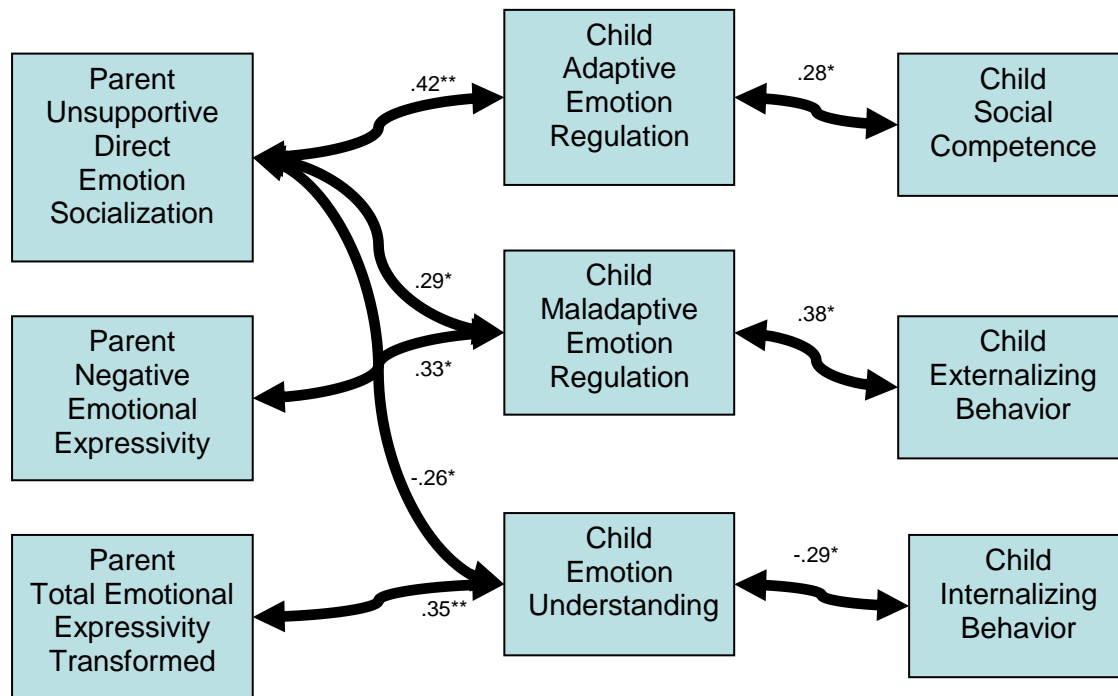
Parent Unsupportive Direct Emotion Socialization

.42**

Child Adaptive Emotion Regulation

.28*

Child Social Competence

.29*

Child Maladaptive Emotion Regulation

.38*

Child Externalizing Behavior

Parent Negative Emotional Expressivity

.33*

-.26*

Parent Total Emotional Expressivity Transformed

.35**

Child Emotion Understanding

-.29*

Child Internalizing Behavior